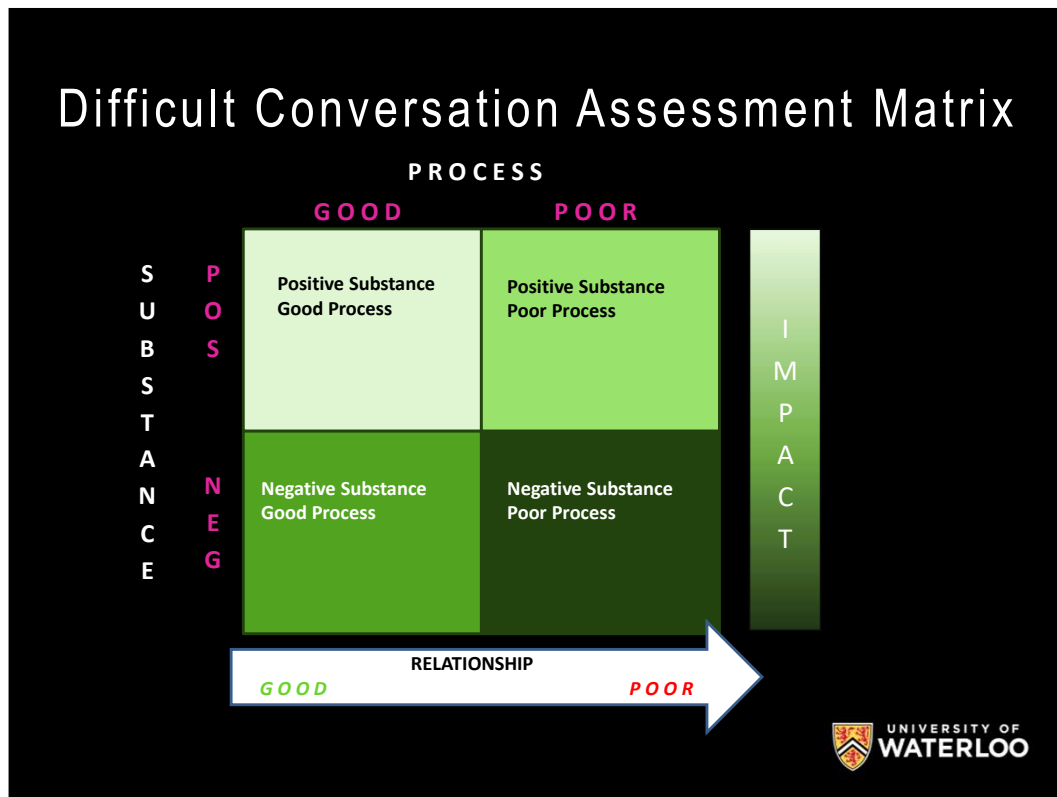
Difficult Conversation Assessment Matrix

PROCESS

| | GOOD | POOR |
|---|---|---|
| POS | Positive Substance Good Process | Positive Substance Poor Process |
| NEG | Negative Substance Good Process | Negative Substance Poor Process |

SUBSTANCE

IMPACT

RELATIONSHIP
GOOD POOR

UNIVERSITY OF WATERLOO